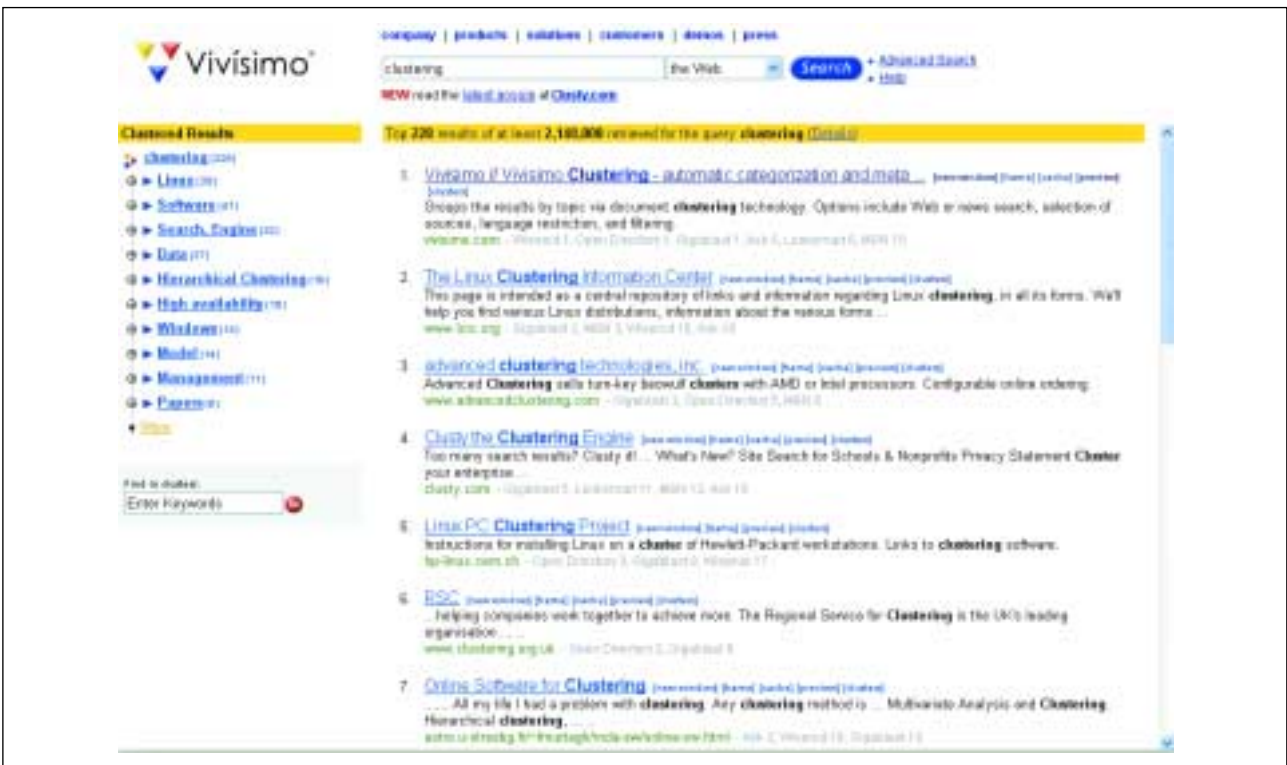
Vivísimo

company | products | solutions | customers | demos | press

clustering

the Web

Search

+ Advanced Search
+ Help

NEW read the latest issue of Clusty.com

Clustered Results

clustering (220)
Linux (30)
Software (41)
Search, Engine (22)
Data (27)
Hierarchical Clustering (16)
High availability (16)
Windows (14)
Model (14)
Management (11)
Papers (8)
More

Find in clusters:
Enter Keywords

Top 220 results of at least 2,180,000 retrieved for the query clustering (Details)

1. Vivisimo // Vivisimo Clustering - automatic categorization and meta ... [new window] [frame] [cache] [preview] [clusters]
Groups the results by topic via document clustering technology. Options include Web or news search, selection of sources, language restriction, and filtering.
vivisimo.com - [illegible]

2. The Linux Clustering Information Center [new window] [frame] [cache] [preview] [clusters]
This page is intended as a central repository of links and information regarding Linux clustering, in all its forms. We'll help you find various Linux distributions, information about the various forms ...
www.lcic.org - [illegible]

3. advanced clustering technologies, inc. [new window] [frame] [cache] [preview] [clusters]
Advanced Clustering sells turn-key beowulf clusters with AMD or Intel processors. Configurable online ordering.
www.advancedclustering.com - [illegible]

4. Clusty the Clustering Engine [new window] [frame] [cache] [preview] [clusters]
Too many search results? Clusty it! ... What's New? Site Search for Schools & Nonprofits Privacy Statement Cluster your enterprise ...
clusty.com - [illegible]

5. Linux PC Clustering Project [new window] [frame] [preview] [clusters]
Instructions for installing Linux on a cluster of Hewlett-Packard workstations. Links to clustering software.
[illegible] - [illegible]

6. RSC [new window] [frame] [cache] [preview] [clusters]
...helping companies work together to achieve more. The Regional Service for Clustering is the UK's leading organisation ...
www.clustering.org.uk - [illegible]

7. Online Software for Clustering [new window] [frame] [cache] [preview] [clusters]
... All my life I had a problem with clustering. Any clustering method is ... Multivariate Analysis and Clustering. Hierarchical clustering. ...
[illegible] - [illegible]